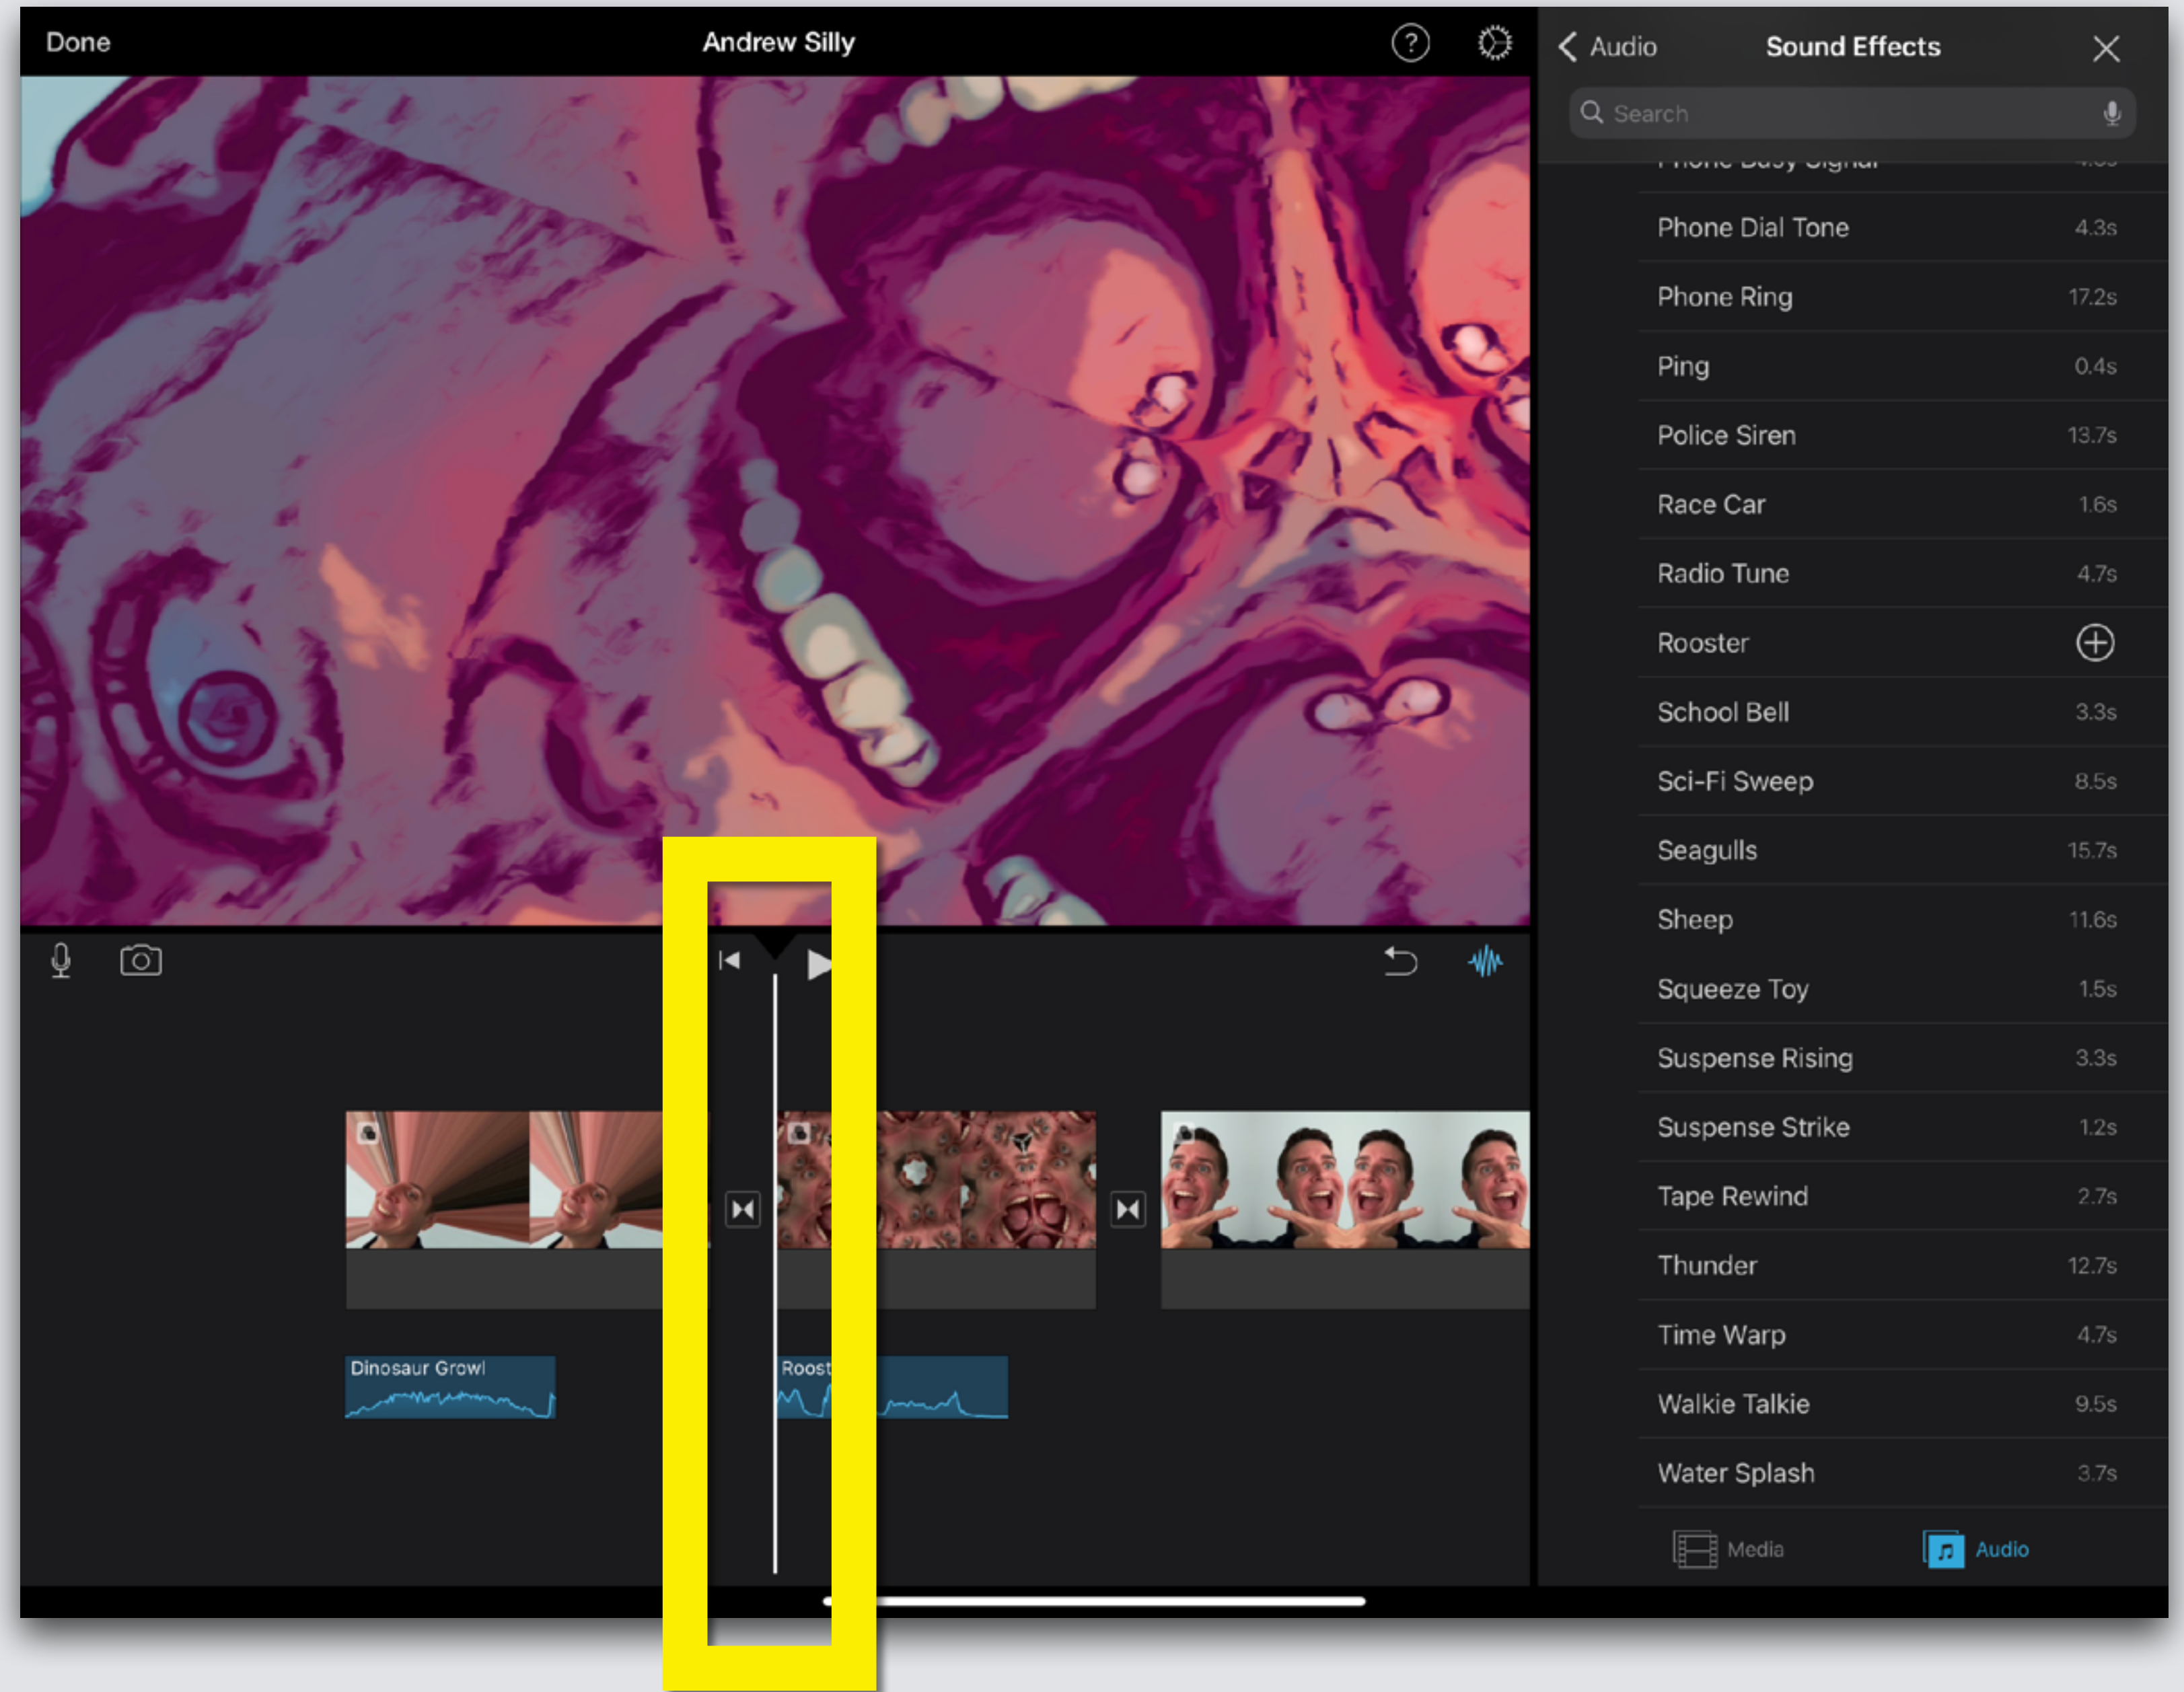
Done
Andrew Silly

Audio
Sound Effects
Search

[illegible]

| | |
|---|---|
| Phone Dial Tone | 4.3s |
| Phone Ring | 17.2s |
| Ping | 0.4s |
| Police Siren | 13.7s |
| Race Car | 1.6s |
| Radio Tune | 4.7s |
| Rooster | |
| School Bell | 3.3s |
| Sci-Fi Sweep | 8.5s |
| Seagulls | 15.7s |
| Sheep | 11.6s |
| Squeeze Toy | 1.5s |
| Suspense Rising | 3.3s |
| Suspense Strike | 1.2s |
| Tape Rewind | 2.7s |
| Thunder | 12.7s |
| Time Warp | 4.7s |
| Walkie Talkie | 9.5s |
| Water Splash | 3.7s |

Media
Audio

Dinosaur Growl
Roost